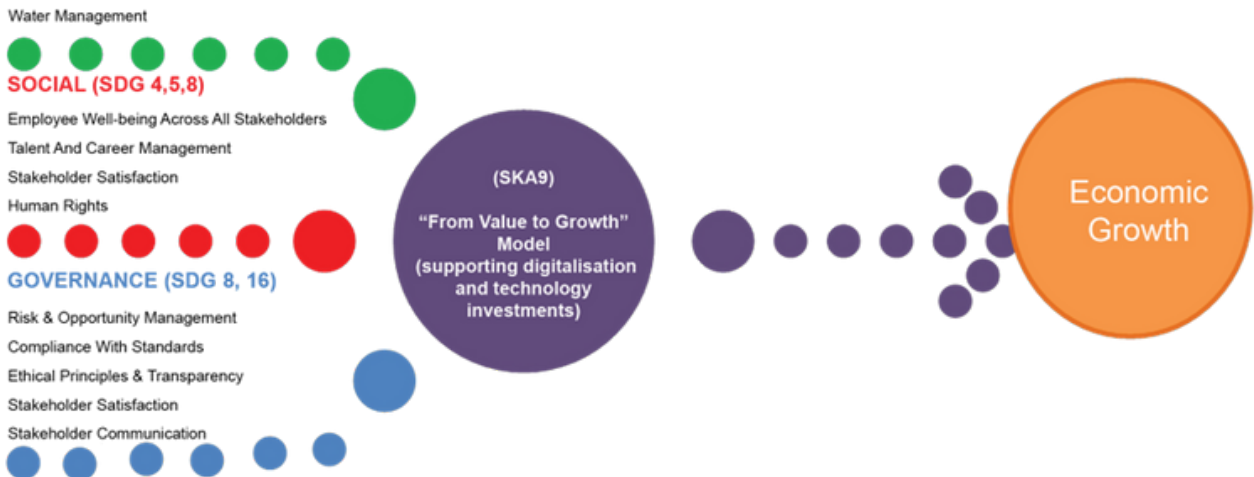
Water Management

SOCIAL (SDG 4,5,8)

Employee Well-being Across All Stakeholders

Talent And Career Management

Stakeholder Satisfaction

Human Rights

GOVERNANCE (SDG 8, 16)

Risk & Opportunity Management

Compliance With Standards

Ethical Principles & Transparency

Stakeholder Satisfaction

Stakeholder Communication

(SKA9)

“From Value to Growth” Model (supporting digitalisation and technology investments)

Economic Growth